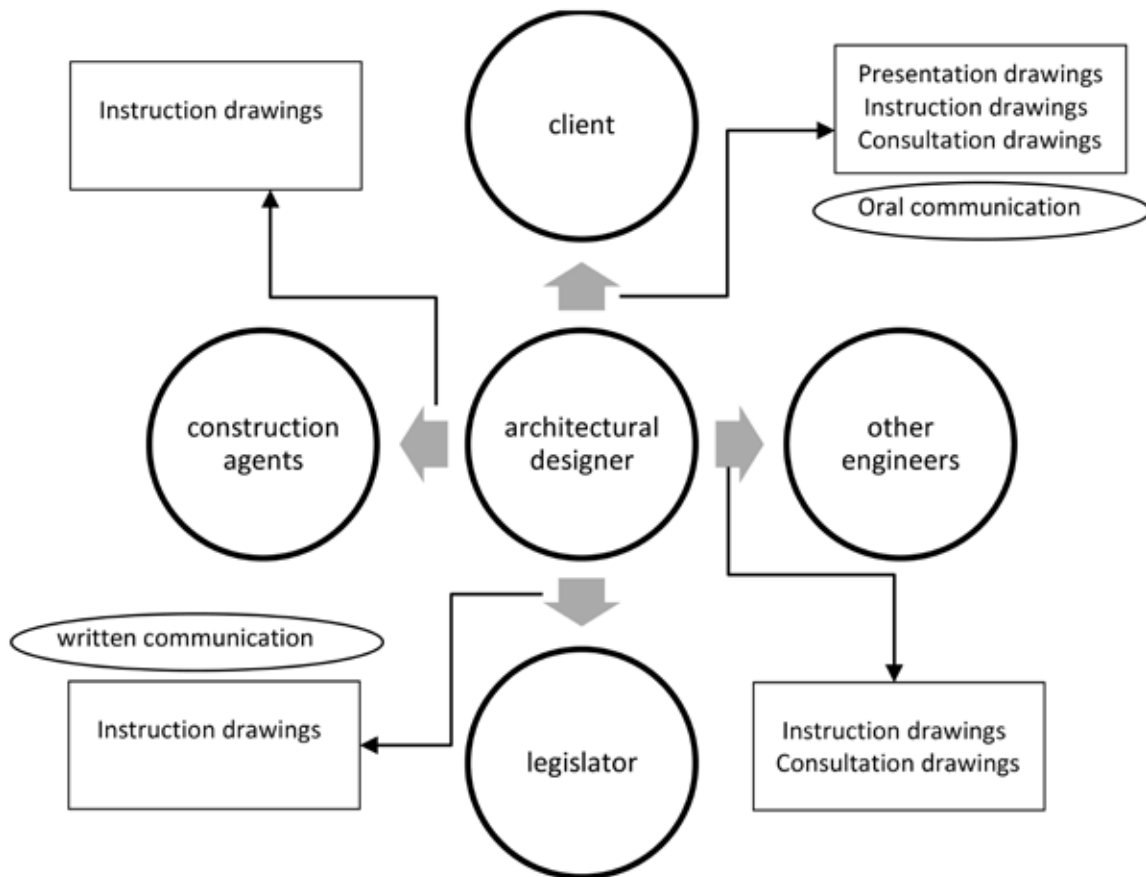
Instruction drawings

client

Presentation drawings
Instruction drawings
Consultation drawings

Oral communication

construction agents

architectural designer

other engineers

written communication

Instruction drawings

legislator

Instruction drawings
Consultation drawings